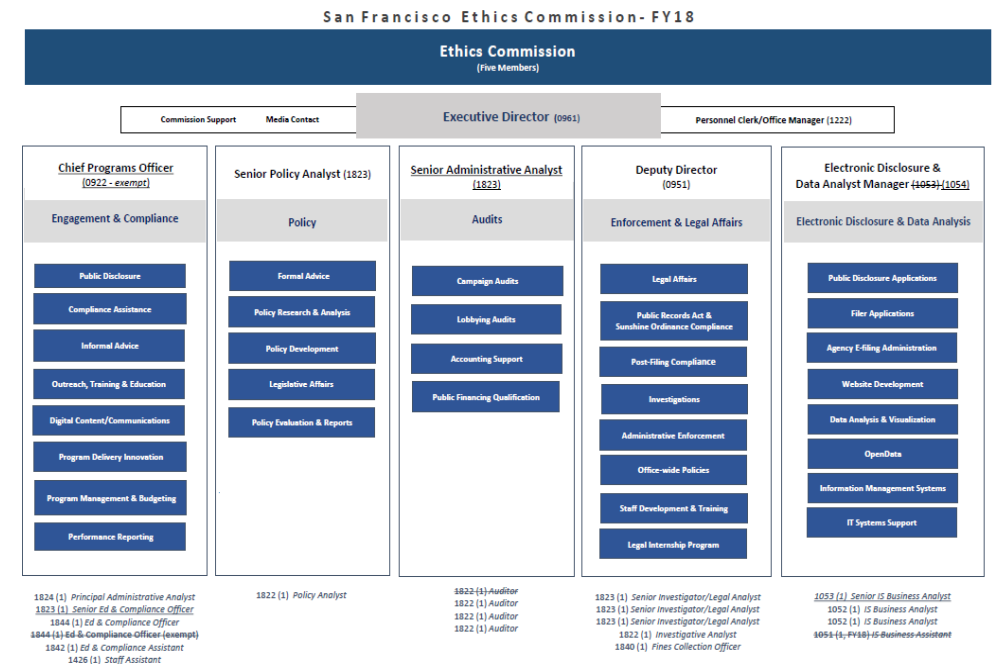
San Francisco Ethics Commission - FY18

Ethics Commission
(Five Members)

Commission Support
Media Contact

Executive Director (0961)

Personnel Clerk/Office Manager (1222)

Chief Programs Officer
(0922 - exempt)

Engagement & Compliance

Public Disclosure
Compliance Assistance
Informal Advice
Outreach, Training & Education
Digital Content/Communications
Program Delivery Innovation
Program Management & Budgeting
Performance Reporting

Senior Policy Analyst (1823)

Policy

Formal Advice
Policy Research & Analysis
Policy Development
Legislative Affairs
Policy Evaluation & Reports

Senior Administrative Analyst
(1823)

Audits

Campaign Audits
Lobbying Audits
Accounting Support
Public Financing Qualification

Deputy Director
(0951)

Enforcement & Legal Affairs

Legal Affairs
Public Records Act & Sunshine Ordinance Compliance
Post-Filing Compliance
Investigations
Administrative Enforcement
Office-wide Policies
Staff Development & Training
Legal Internship Program

Electronic Disclosure & Data Analyst Manager ~~(1053)~~ (1054)

Electronic Disclosure & Data Analysis

Public Disclosure Applications
Filer Applications
Agency E-filing Administration
Website Development
Data Analysis & Visualization
OpenData
Information Management Systems
IT Systems Support

1824 (1) Principal Administrative Analyst
1823 (1) Senior Ed & Compliance Officer
1844 (1) Ed & Compliance Officer
~~1844 (1) Ed & Compliance Officer (exempt)~~
1842 (1) Ed & Compliance Assistant
1426 (1) Staff Assistant

1822 (1) Policy Analyst

~~1822 (1) Auditor~~
1822 (1) Auditor
1822 (1) Auditor
1822 (1) Auditor

1823 (1) Senior Investigator/Legal Analyst
1823 (1) Senior Investigator/Legal Analyst
1823 (1) Senior Investigator/Legal Analyst
1822 (1) Investigative Analyst
1840 (1) Fines Collection Officer

1053 (1) Senior IS Business Analyst
1052 (1) IS Business Analyst
1052 (1) IS Business Analyst
~~1051 (1, FY18) IS Business Assistant~~